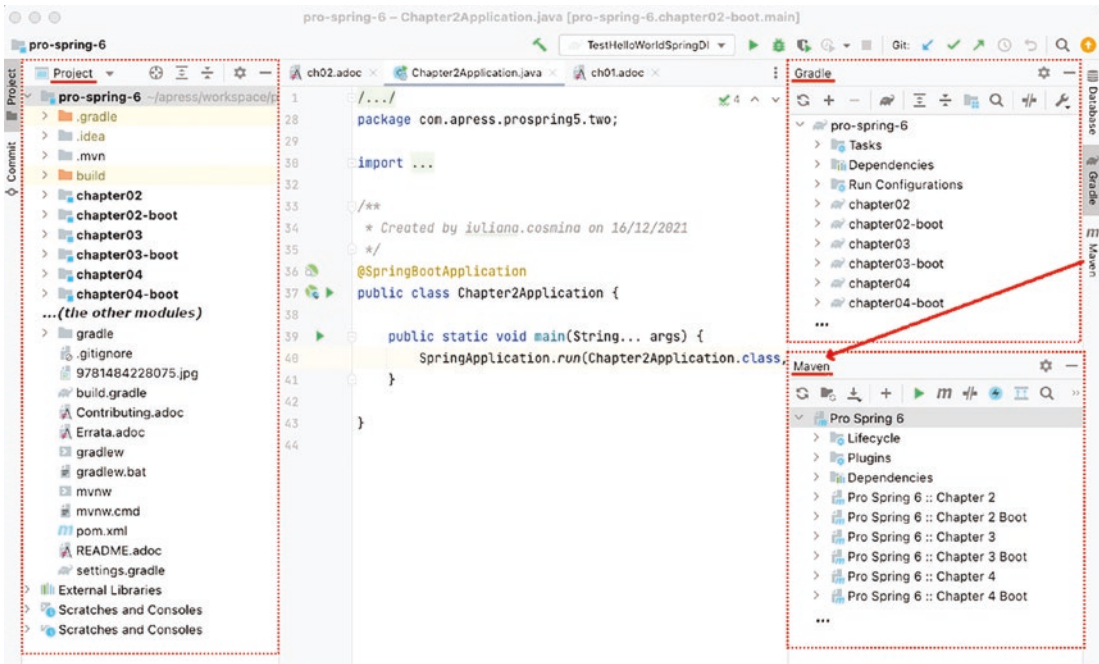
pro-spring-6 – Chapter2Application.java [pro-spring-6.chapter02-boot.main]

pro-spring-6

TestHelloWorldSpringDI

Git:

Project

Commit

Project

pro-spring-6 ~/apress/workspace/p

.gradle

.idea

.mvn

build

chapter02

chapter02-boot

chapter03

chapter03-boot

chapter04

chapter04-boot

...(the other modules)

gradle

.gitignore

9781484228075.jpg

build.gradle

Contributing.adoc

Errata.adoc

gradlew

gradlew.bat

mvnw

mvnw.cmd

pom.xml

README.adoc

settings.gradle

External Libraries

Scratches and Consoles

Scratches and Consoles

ch02.adoc

Chapter2Application.java

ch01.adoc

1 /.../

28 package com.apress.prospring5.two;

29

30 import ...

32

33 /**

34 * Created by iuliana.cosmina on 16/12/2021

35 */

36 @SpringBootApplication

37 public class Chapter2Application {

38

39 public static void main(String... args) {

40 SpringApplication.run(Chapter2Application.class,

41 }

42

43 }

44

Gradle

pro-spring-6

Tasks

Dependencies

Run Configurations

chapter02

chapter02-boot

chapter03

chapter03-boot

chapter04

chapter04-boot

...

Maven

Pro Spring 6

Lifecycle

Plugins

Dependencies

Pro Spring 6 :: Chapter 2

Pro Spring 6 :: Chapter 2 Boot

Pro Spring 6 :: Chapter 3

Pro Spring 6 :: Chapter 3 Boot

Pro Spring 6 :: Chapter 4

Pro Spring 6 :: Chapter 4 Boot

...

Database

Gradle

Maven